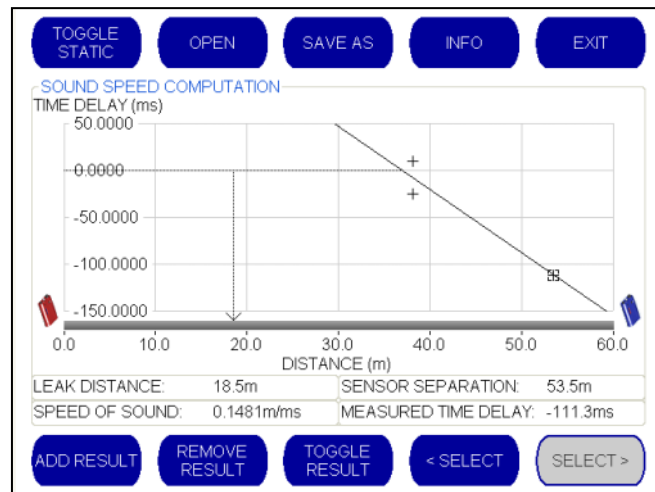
TOGGLE STATIC
OPEN
SAVE AS
INFO
EXIT

SOUND SPEED COMPUTATION
TIME DELAY (ms)
50.0000
0.0000
-50.0000
-100.0000
-150.0000
0.0
10.0
20.0
30.0
40.0
50.0
60.0
DISTANCE (m)

| LEAK DISTANCE: | 18.5m | SENSOR SEPARATION: | 53.5m |
|---|---|---|---|
| SPEED OF SOUND: | 0.1481m/ms | MEASURED TIME DELAY: | -111.3ms |

ADD RESULT
REMOVE RESULT
TOGGLE RESULT
< SELECT
SELECT >